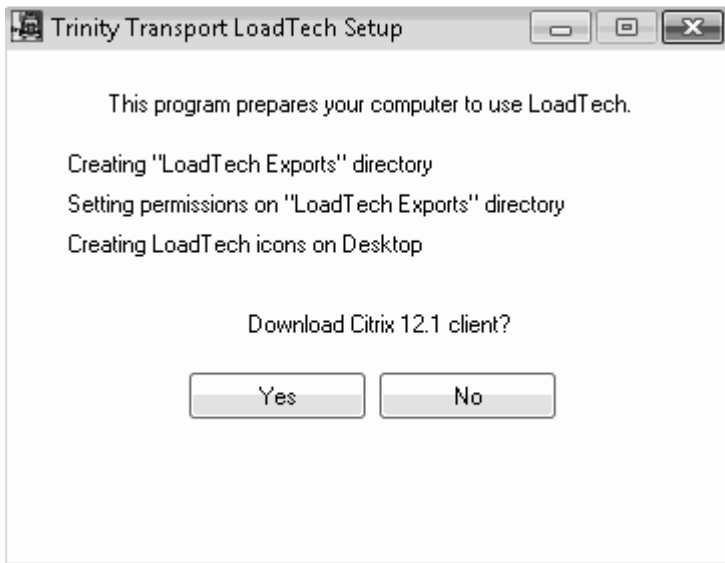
Trinity Transport LoadTech Setup

This program prepares your computer to use LoadTech.

Creating "LoadTech Exports" directory

Setting permissions on "LoadTech Exports" directory

Creating LoadTech icons on Desktop

Download Citrix 12.1 client?

Yes

No